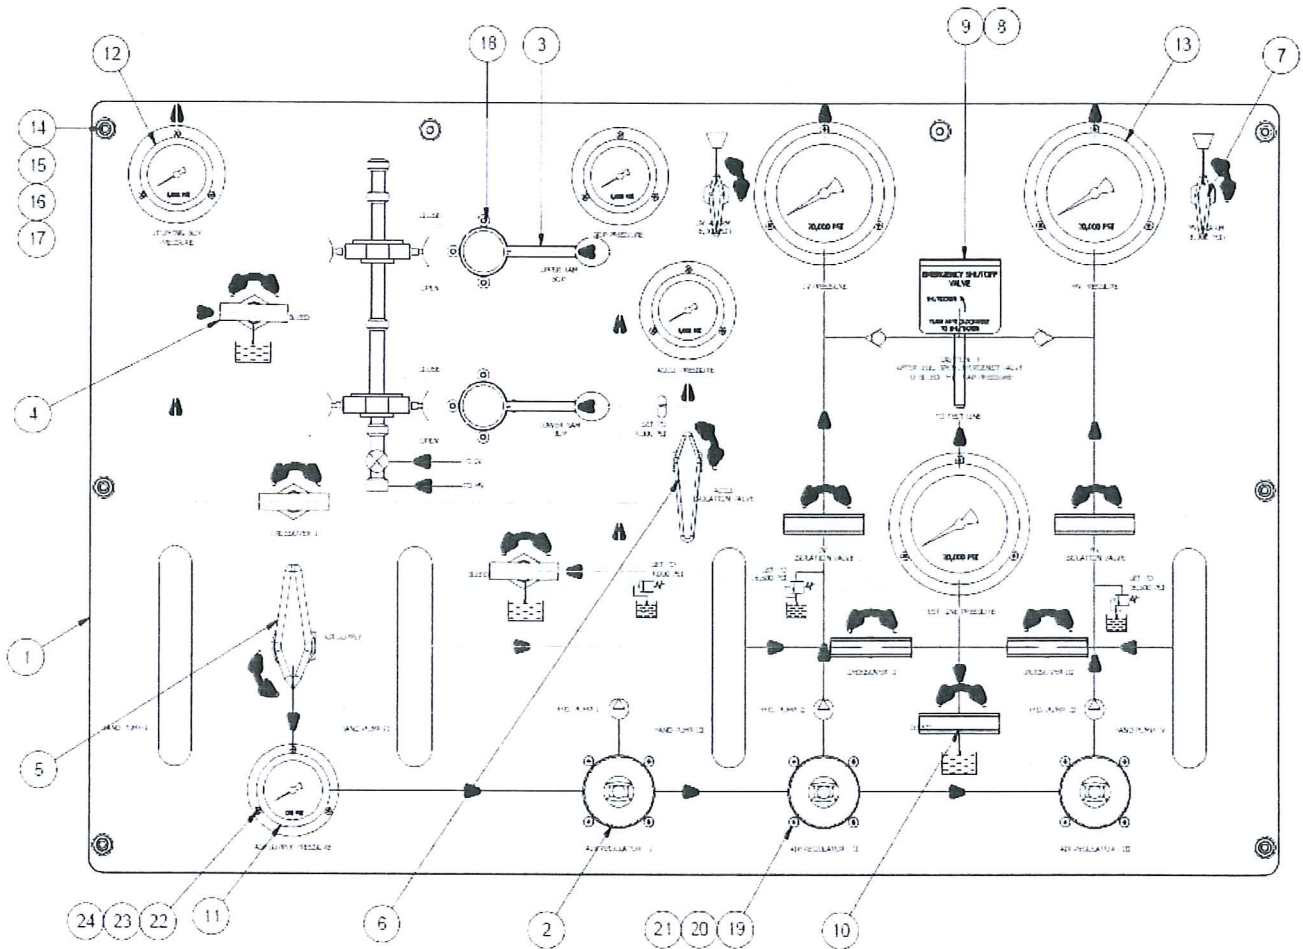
12
18
3
9
8
13
7
14
15
16
17
20
1,000 PSI
BOP PRESSURE
1,000 PSI
20,000 PSI
20,000 PSI
CLOSE
OPEN
CLOSE
OPEN
UPPER RAM BOP
LOWER RAM BOP
EMERGENCY SHUTOFF VALVE
IN/DOWN
TURN KNOB CLOCKWISE TO IN/DOWN
1,000 PSI
ACCU. PRESSURE
BLEED
4
TO FIELD LINE
SET TO 1,000 PSI
ACCU ISOLATION VALVE
ISOLATION VALVE
ISOLATION VALVE
20,000 PSI
SET TO 1,000 PSI
SET TO 10,000 PSI
SET TO 10,000 PSI
AIR SUPPLY
1
5
HAND PUMP
HAND PUMP
HAND PUMP
HAND PUMP
HAND PUMP
1
11
6
2
21
20
19
10
24
23
22
AIR SUPPLY PRESSURE
AIR REGULATOR
AIR REGULATOR
AIR REGULATOR
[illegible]